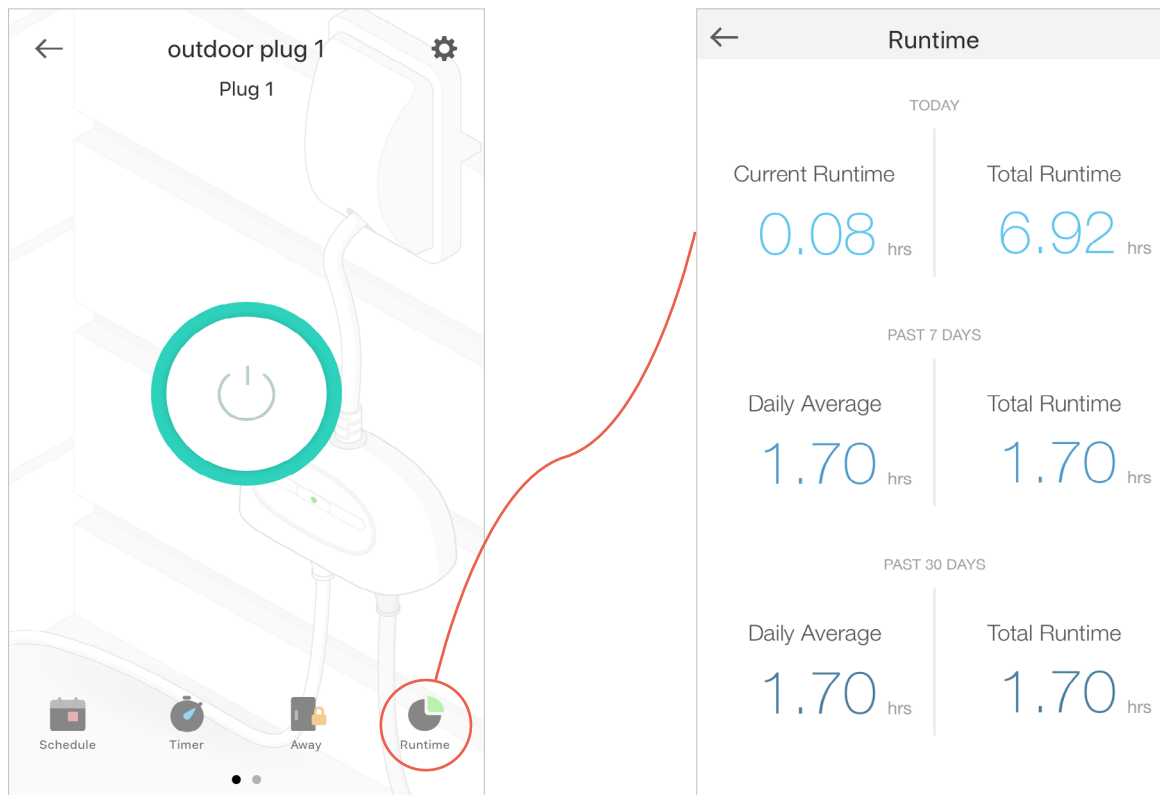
←
outdoor plug 1
Plug 1

Schedule
Timer
Away
Runtime

←
Runtime

TODAY

Current Runtime
0.08 hrs

Total Runtime
6.92 hrs

PAST 7 DAYS

Daily Average
1.70 hrs

Total Runtime
1.70 hrs

PAST 30 DAYS

Daily Average
1.70 hrs

Total Runtime
1.70 hrs